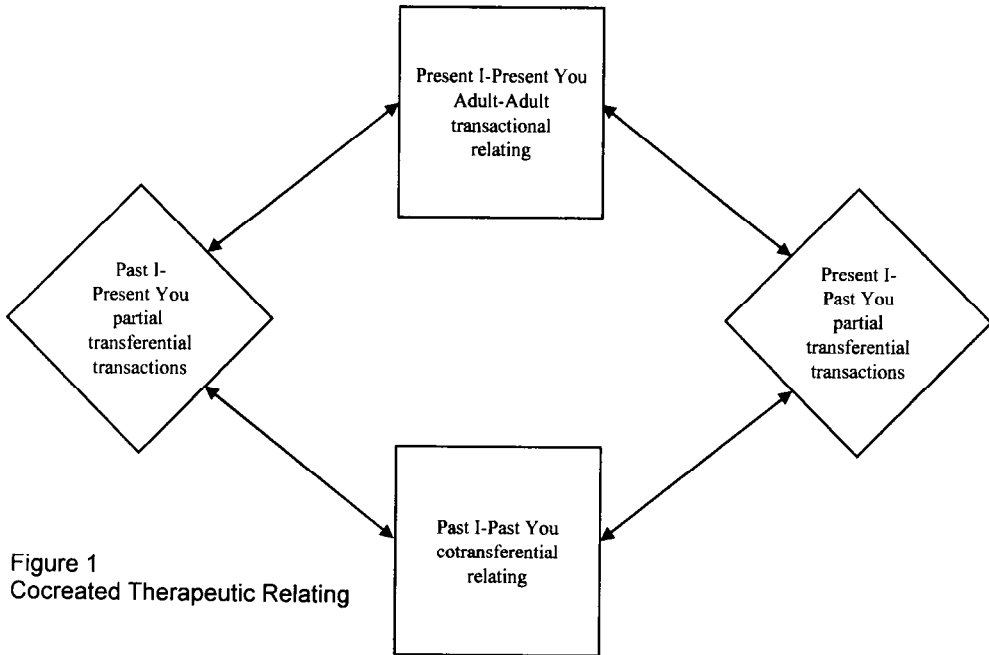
Present I-Present You
Adult-Adult
transactional
relating

Past I-
Present You
partial
transferential
transactions

Present I-
Past You
partial
transferential
transactions

Past I-Past You
cotransferential
relating

Figure 1
Cocreated Therapeutic Relating